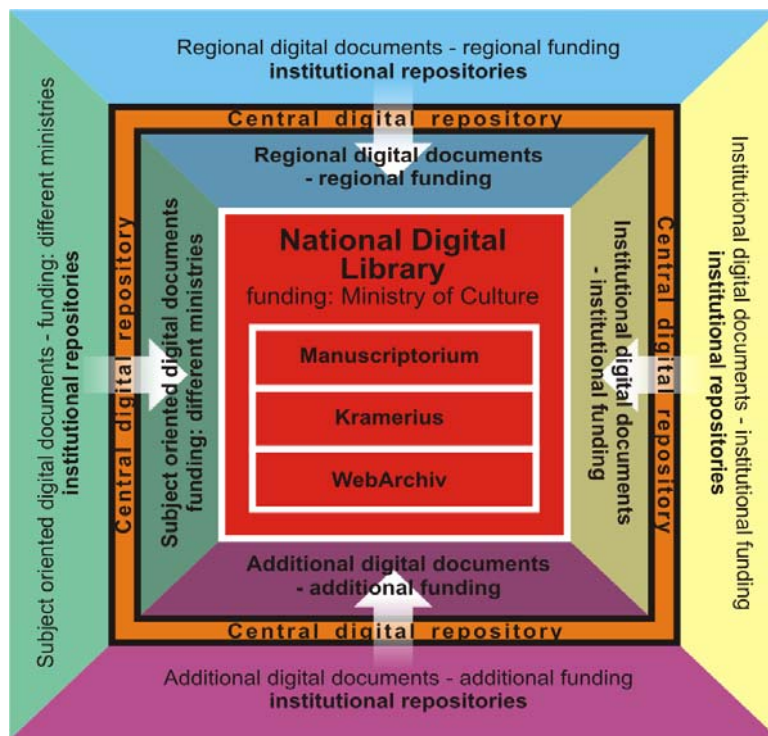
Regional digital documents - regional funding
**institutional repositories**

Central digital repository

Regional digital documents
- regional funding

National Digital Library
funding: Ministry of Culture

Manuscriptorium

Kramerius

WebArchiv

Additional digital documents
- additional funding

Central digital repository

Additional digital documents - additional funding
**institutional repositories**

Subject oriented digital documents - funding: different ministries
**institutional repositories**

Central digital repository

Subject oriented digital documents
funding: different ministries

Institutional digital documents
- institutional funding

Central digital repository

Institutional digital documents - institutional funding
**institutional repositories**